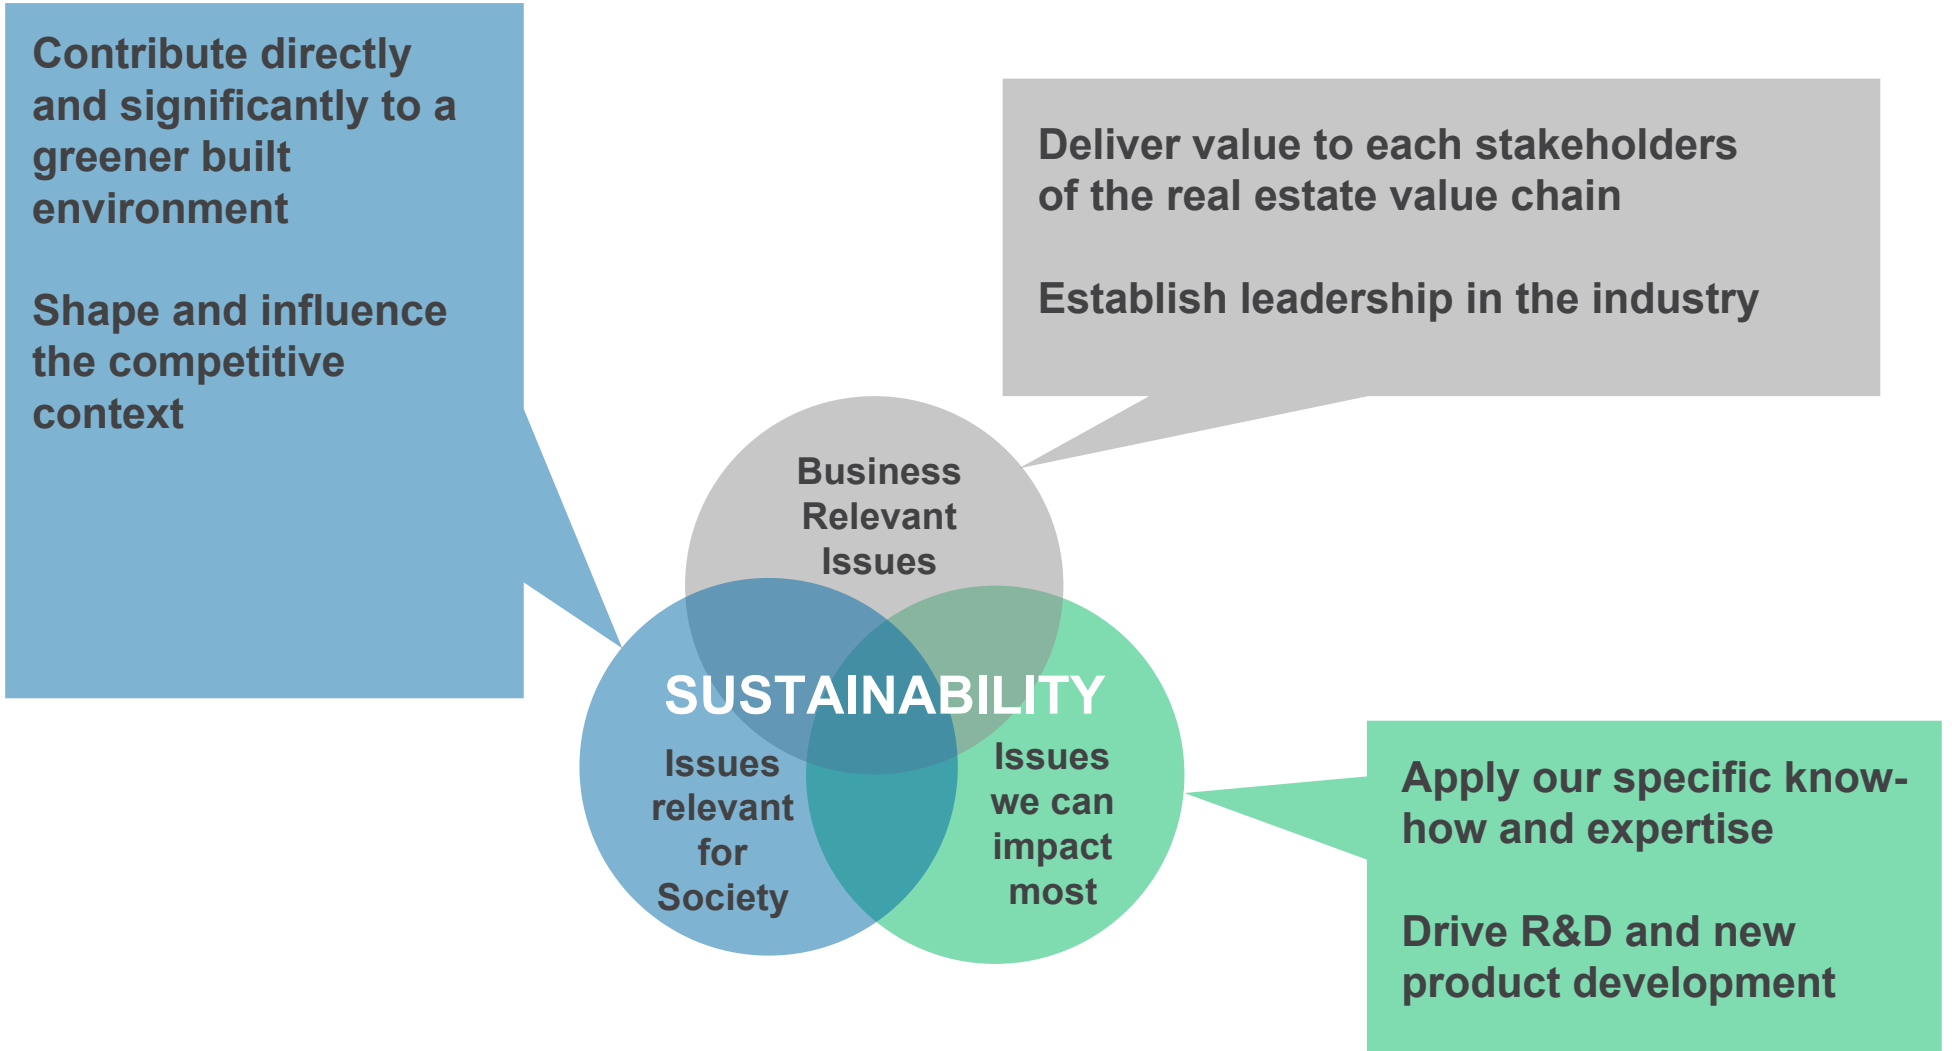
Contribute directly and significantly to a greener built environment

Shape and influence the competitive context

Deliver value to each stakeholders of the real estate value chain

Establish leadership in the industry

Business Relevant Issues

SUSTAINABILITY

Issues relevant for Society

Issues we can impact most

Apply our specific know-how and expertise

Drive R&D and new product development